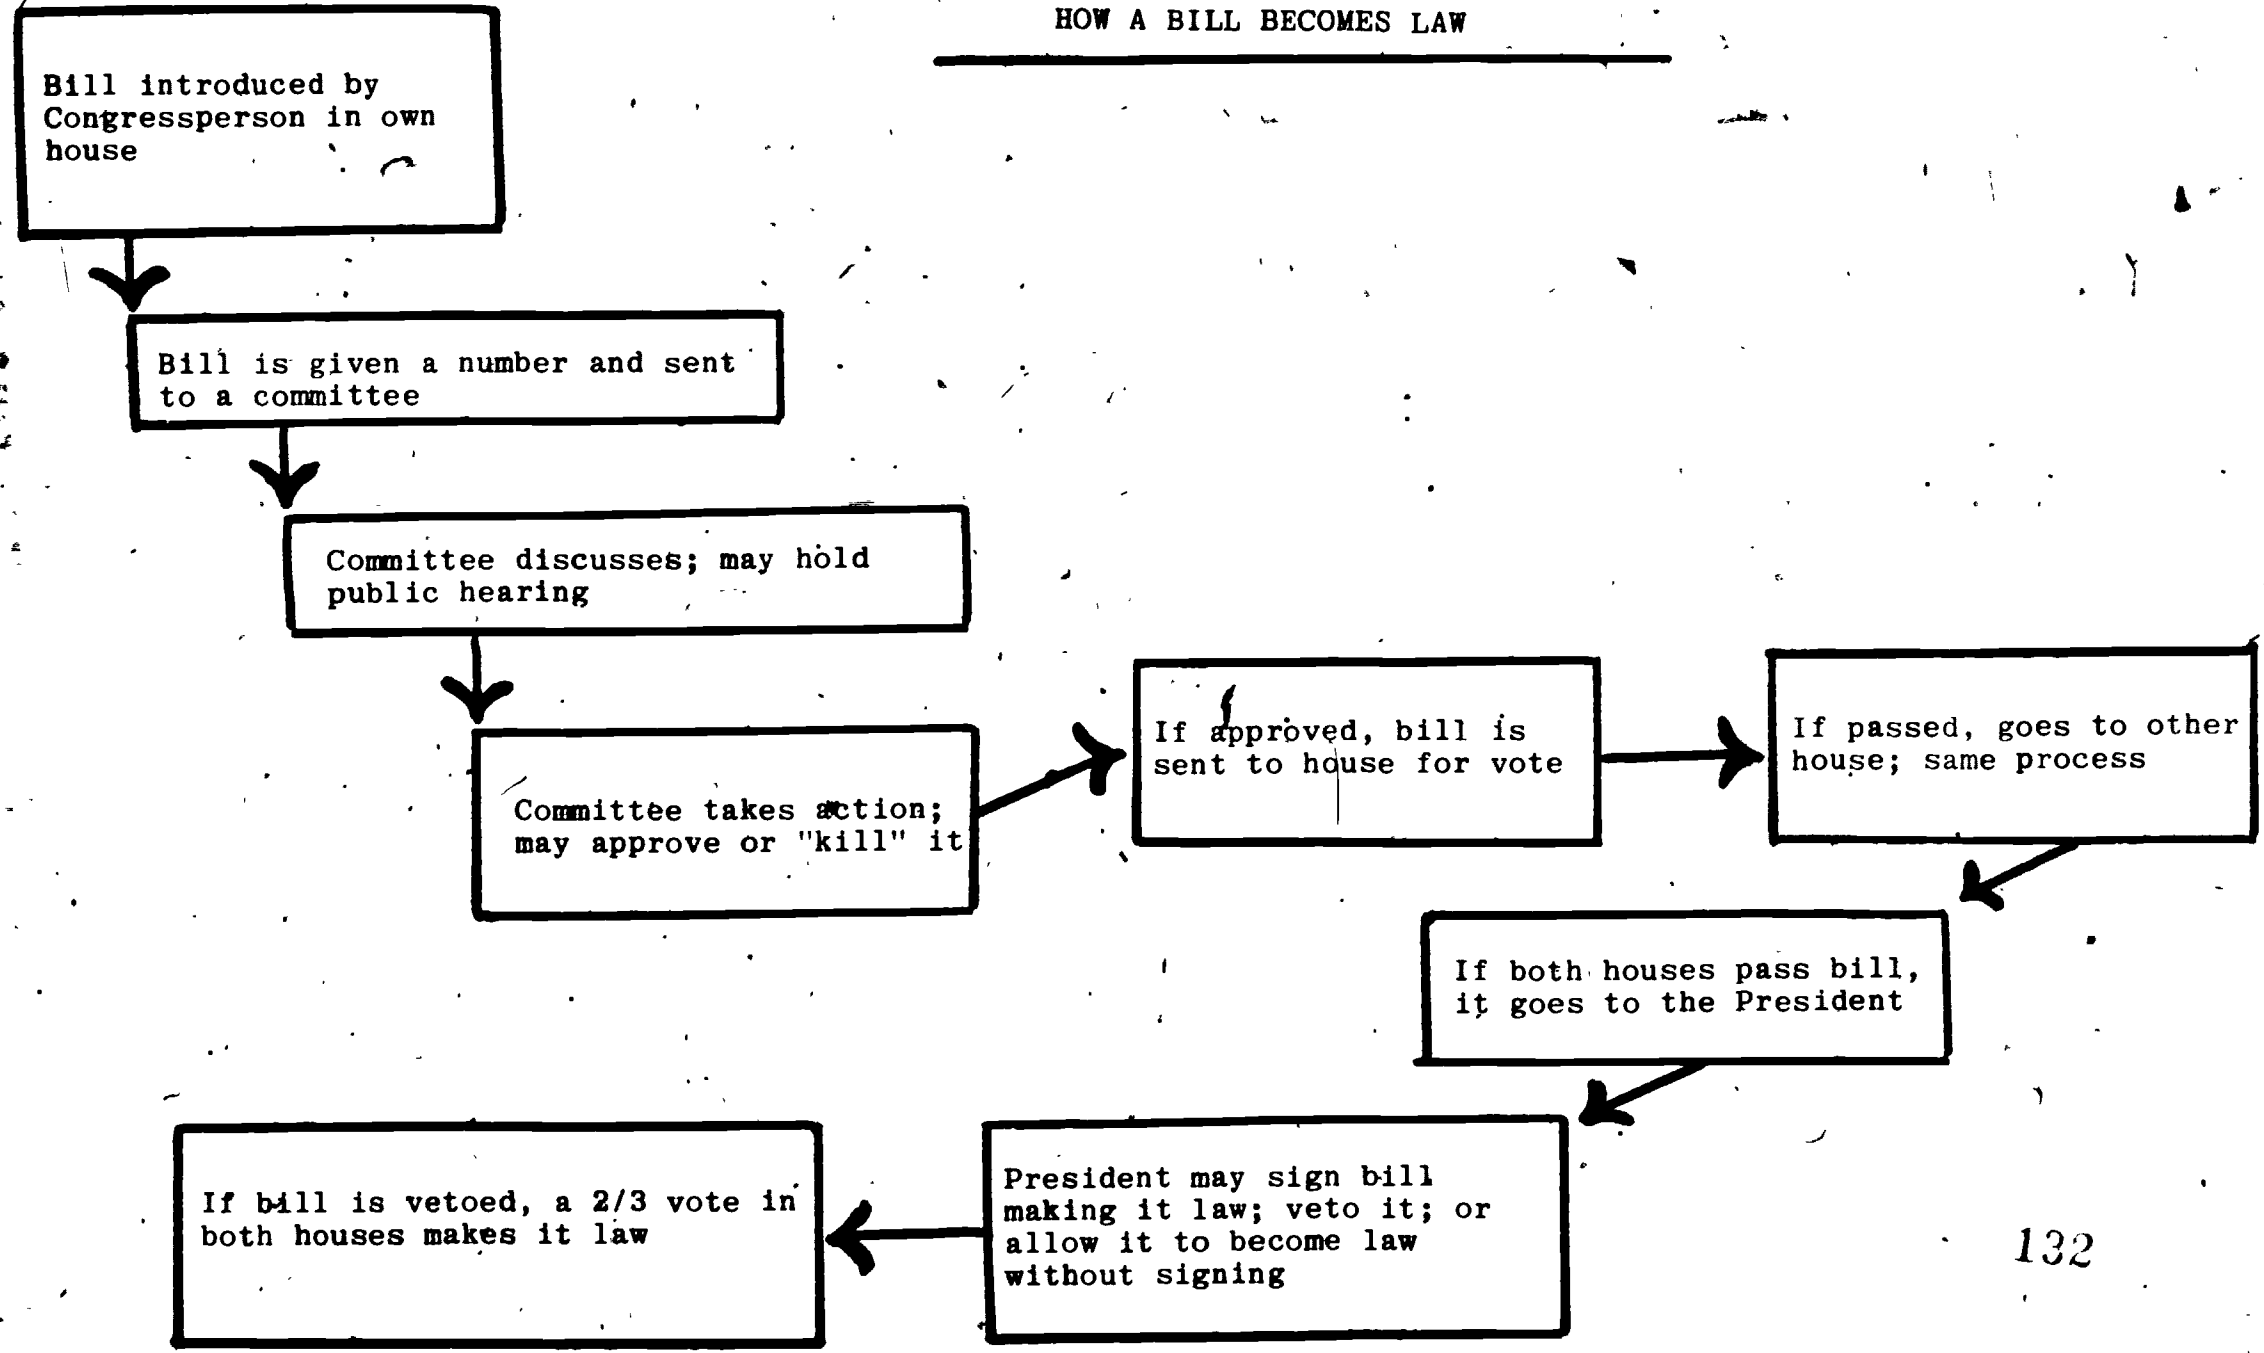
HOW A BILL BECOMES LAW

Bill introduced by Congressperson in own house

Bill is given a number and sent to a committee

Committee discusses; may hold public hearing

Committee takes action; may approve or "kill" it

If approved, bill is sent to house for vote

If passed, goes to other house; same process

If both houses pass bill, it goes to the President

President may sign bill making it law; veto it; or allow it to become law without signing

If bill is vetoed, a 2/3 vote in both houses makes it law

132